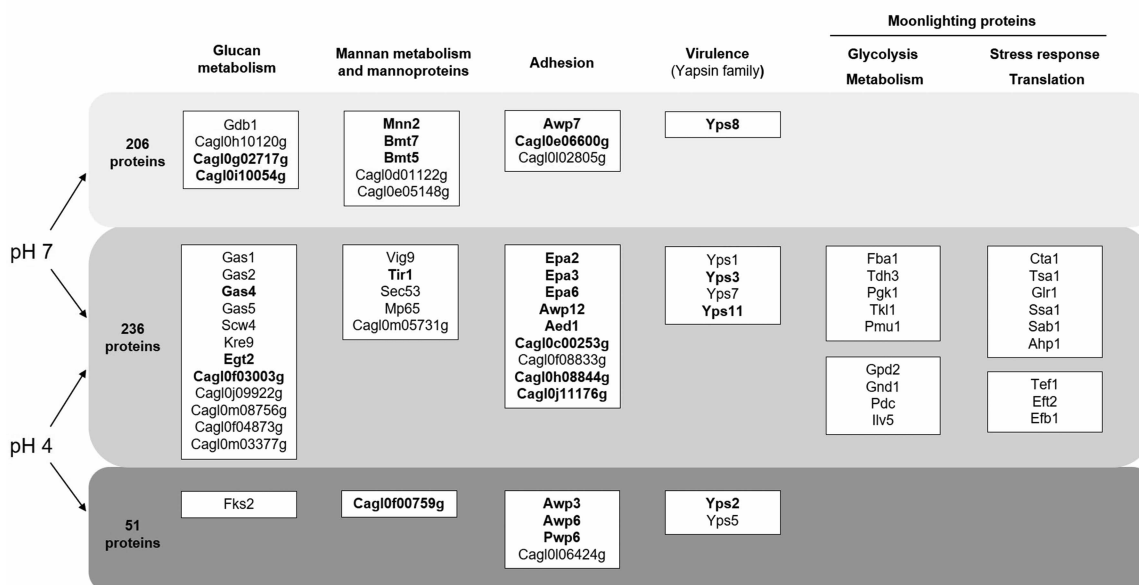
Moonlighting proteins

Glucan metabolism

Mannan metabolism and mannoproteins

Adhesion

Virulence (Yapsin family)

Glycolysis Metabolism

Stress response Translation

206 proteins

Gdb1
Cagl0h10120g
Cagl0g02717g
Cagl0i10054g

Mnn2
Bmt7
Bmt5
Cagl0d01122g
Cagl0e05148g

Awp7
Cagl0e06600g
Cagl0l02805g

Yps8

pH 7

236 proteins

Gas1
Gas2
Gas4
Gas5
Scw4
Kre9
Egt2
Cagl0f03003g
Cagl0j09922g
Cagl0m08756g
Cagl0f04873g
Cagl0m03377g

Vig9
Tir1
Sec53
Mp65
Cagl0m05731g

Epa2
Epa3
Epa6
Awp12
Aed1
Cagl0c00253g
Cagl0f08833g
Cagl0h08844g
Cagl0j11176g

Yps1
Yps3
Yps7
Yps11

Fba1
Tdh3
Pgk1
Tkl1
Pmu1

Gpd2
Gnd1
Pdc
Ilv5

Cta1
Tsa1
Glr1
Ssa1
Sab1
Ahp1

Tef1
Eft2
Efb1

pH 4

51 proteins

Fks2

Cagl0f00759g

Awp3
Awp6
Pwp6
Cagl0l06424g

Yps2
Yps5